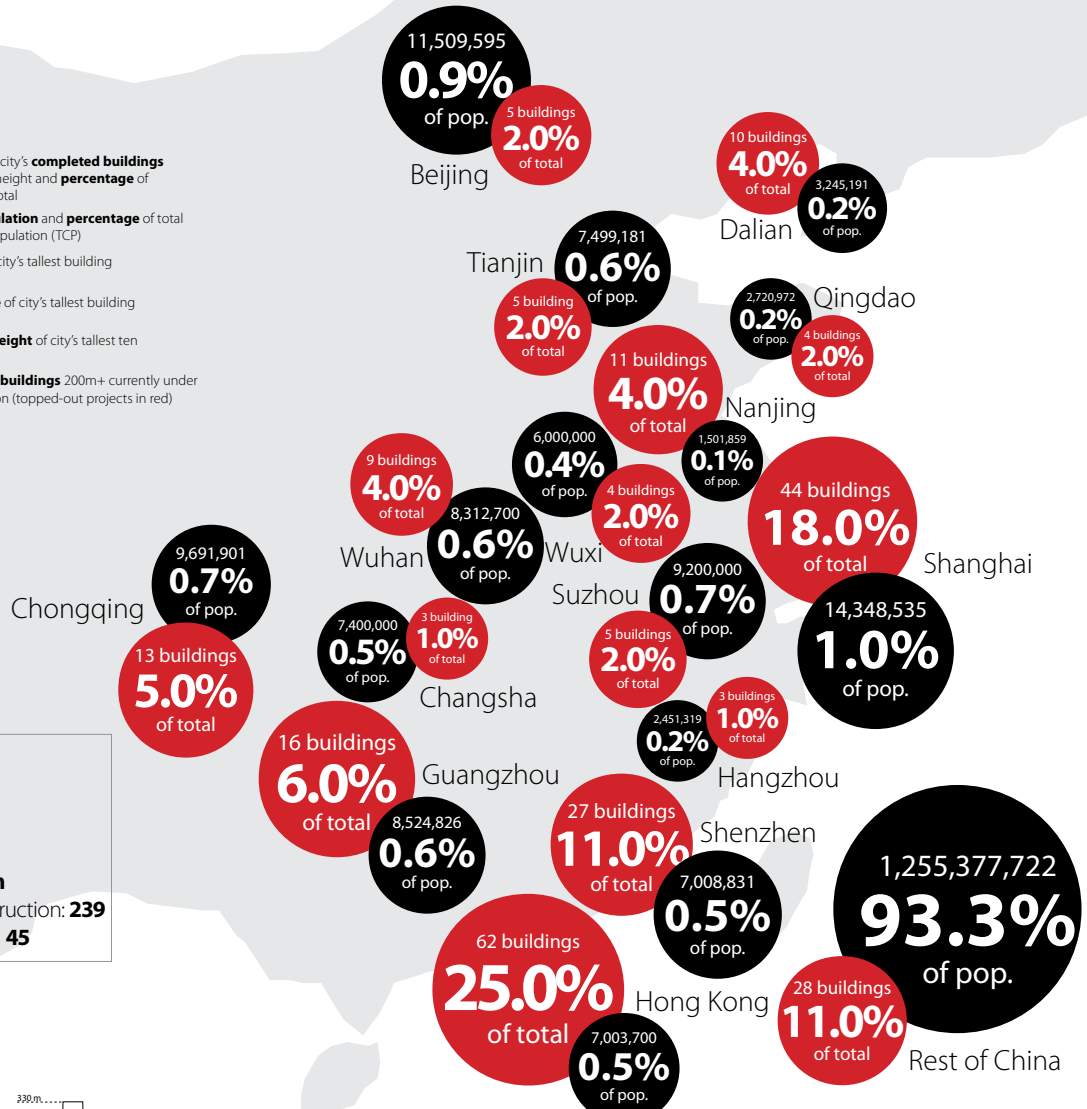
city's **completed buildings** height and **percentage** of total

lation and **percentage** of total population (TCP)

city's tallest building

of city's tallest building

eight of city's tallest ten

buildings 200m+ currently under (topped-out projects in red)

11,509,595
0.9%
of pop.
5 buildings
2.0%
of total
Beijing

10 buildings
4.0%
of total
3,245,191
0.2%
of pop.
Dalian

Tianjin
7,499,181
0.6%
of pop.
5 building
2.0%
of total

2,720,972
0.2%
of pop.
Qingdao
4 buildings
2.0%
of total

11 buildings
4.0%
of total
Nanjing
1,501,859
0.1%
of pop.

6,000,000
0.4%
of pop.
9 buildings
4.0%
of total
8,312,700
0.6%
of pop.
Wuhan
Wuxi
4 buildings
2.0%
of total

44 buildings
18.0%
of total
Shanghai
14,348,535
1.0%
of pop.

9,691,901
0.7%
of pop.
Chongqing
13 buildings
5.0%
of total

Suzhou
9,200,000
0.7%
of pop.
5 buildings
2.0%
of total

7,400,000
0.5%
of pop.
3 building
1.0%
of total
Changsha

3 buildings
1.0%
of total
2,451,319
0.2%
of pop.
Hangzhou

16 buildings
6.0%
of total
Guangzhou
8,524,826
0.6%
of pop.

27 buildings
11.0%
of total
Shenzhen
7,008,831
0.5%
of pop.

1,255,377,722
93.3%
of pop.
28 buildings
11.0%
of total
Rest of China

62 buildings
25.0%
of total
Hong Kong
7,003,700
0.5%
of pop.

n
ruction: **239**
**45**

330 m